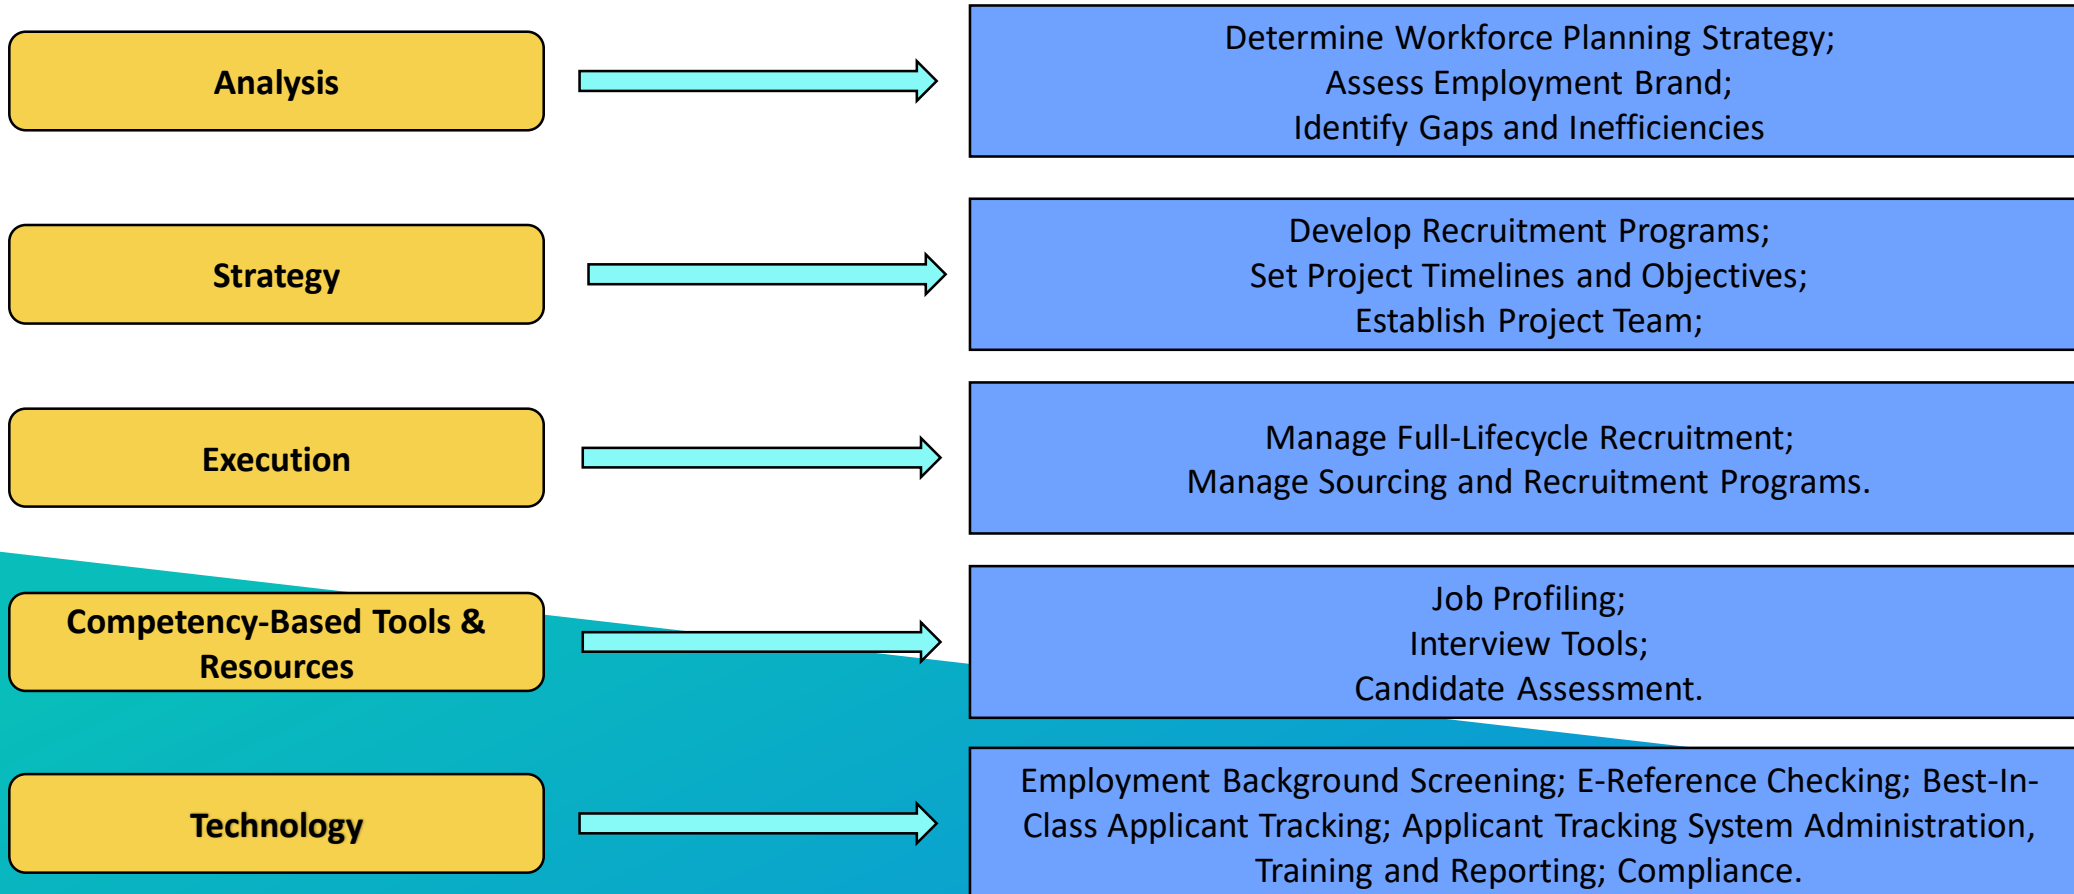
Analysis

Determine Workforce Planning Strategy;
Assess Employment Brand;
Identify Gaps and Inefficiencies

Strategy

Develop Recruitment Programs;
Set Project Timelines and Objectives;
Establish Project Team;

Execution

Manage Full-Lifecycle Recruitment;
Manage Sourcing and Recruitment Programs.

Competency-Based Tools & Resources

Job Profiling;
Interview Tools;
Candidate Assessment.

Technology

Employment Background Screening; E-Reference Checking; Best-In-Class Applicant Tracking; Applicant Tracking System Administration, Training and Reporting; Compliance.